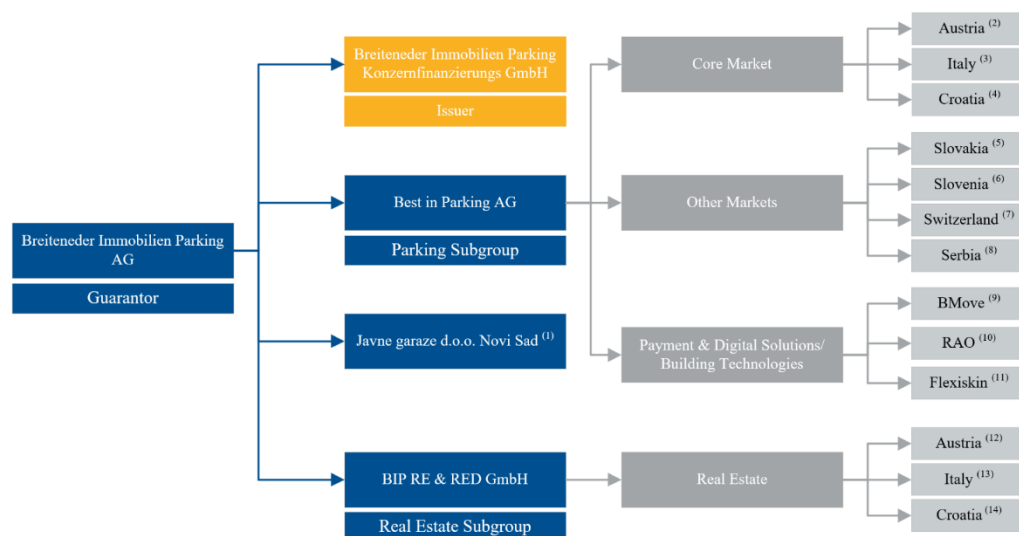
Breiteneder Immobilien Parking AG

Guarantor

Breiteneder Immobilien Parking Konzernfinanzierungs GmbH

Issuer

Best in Parking AG

Parking Subgroup

Javne garaze d.o.o. Novi Sad $^{(1)}$

BIP RE & RED GmbH

Real Estate Subgroup

Core Market

Other Markets

Payment & Digital Solutions/ Building Technologies

Real Estate

Austria $^{(2)}$

Italy $^{(3)}$

Croatia $^{(4)}$

Slovakia $^{(5)}$

Slovenia $^{(6)}$

Switzerland $^{(7)}$

Serbia $^{(8)}$

BMove $^{(9)}$

RAO $^{(10)}$

Flexiskin $^{(11)}$

Austria $^{(12)}$

Italy $^{(13)}$

Croatia $^{(14)}$